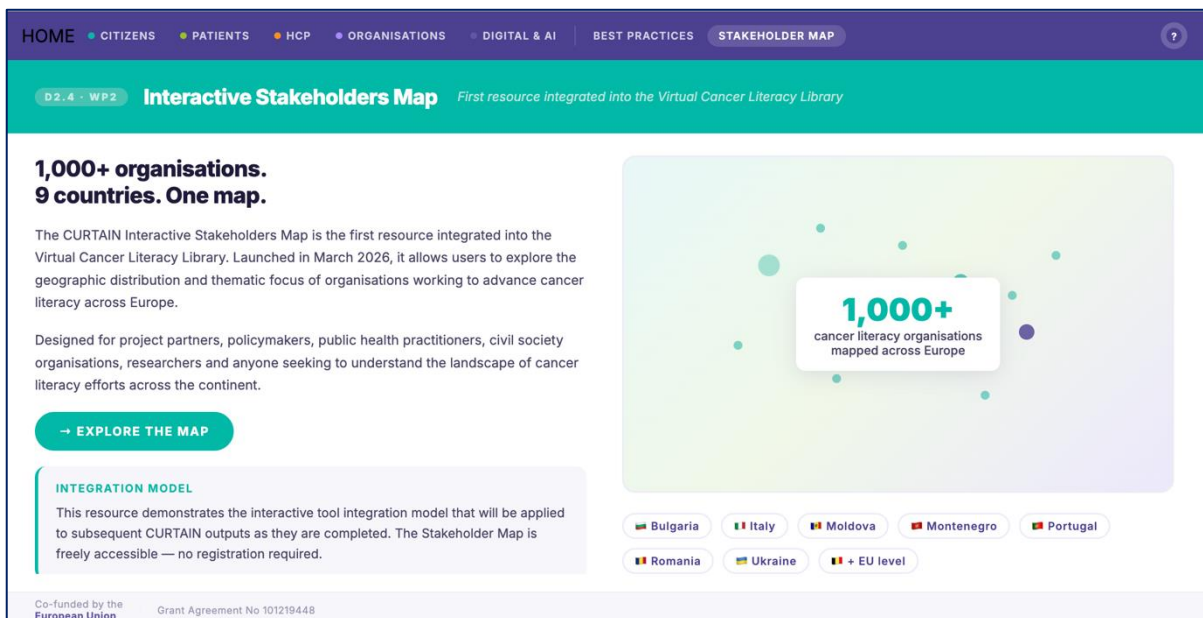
HOME • CITIZENS • PATIENTS • HCP • ORGANISATIONS • DIGITAL & AI | BEST PRACTICES STAKEHOLDER MAP ?

D2.4 · WP2 Interactive Stakeholders Map First resource integrated into the Virtual Cancer Literacy Library

1,000+ organisations.
9 countries. One map.

The CURTAIN Interactive Stakeholders Map is the first resource integrated into the Virtual Cancer Literacy Library. Launched in March 2026, it allows users to explore the geographic distribution and thematic focus of organisations working to advance cancer literacy across Europe.

Designed for project partners, policymakers, public health practitioners, civil society organisations, researchers and anyone seeking to understand the landscape of cancer literacy efforts across the continent.

→ EXPLORE THE MAP

INTEGRATION MODEL
This resource demonstrates the interactive tool integration model that will be applied to subsequent CURTAIN outputs as they are completed. The Stakeholder Map is freely accessible — no registration required.

1,000+
cancer literacy organisations mapped across Europe

Bulgaria Italy Moldova Montenegro Portugal
Romania Ukraine + EU level

Co-funded by the European Union Grant Agreement No 101219448